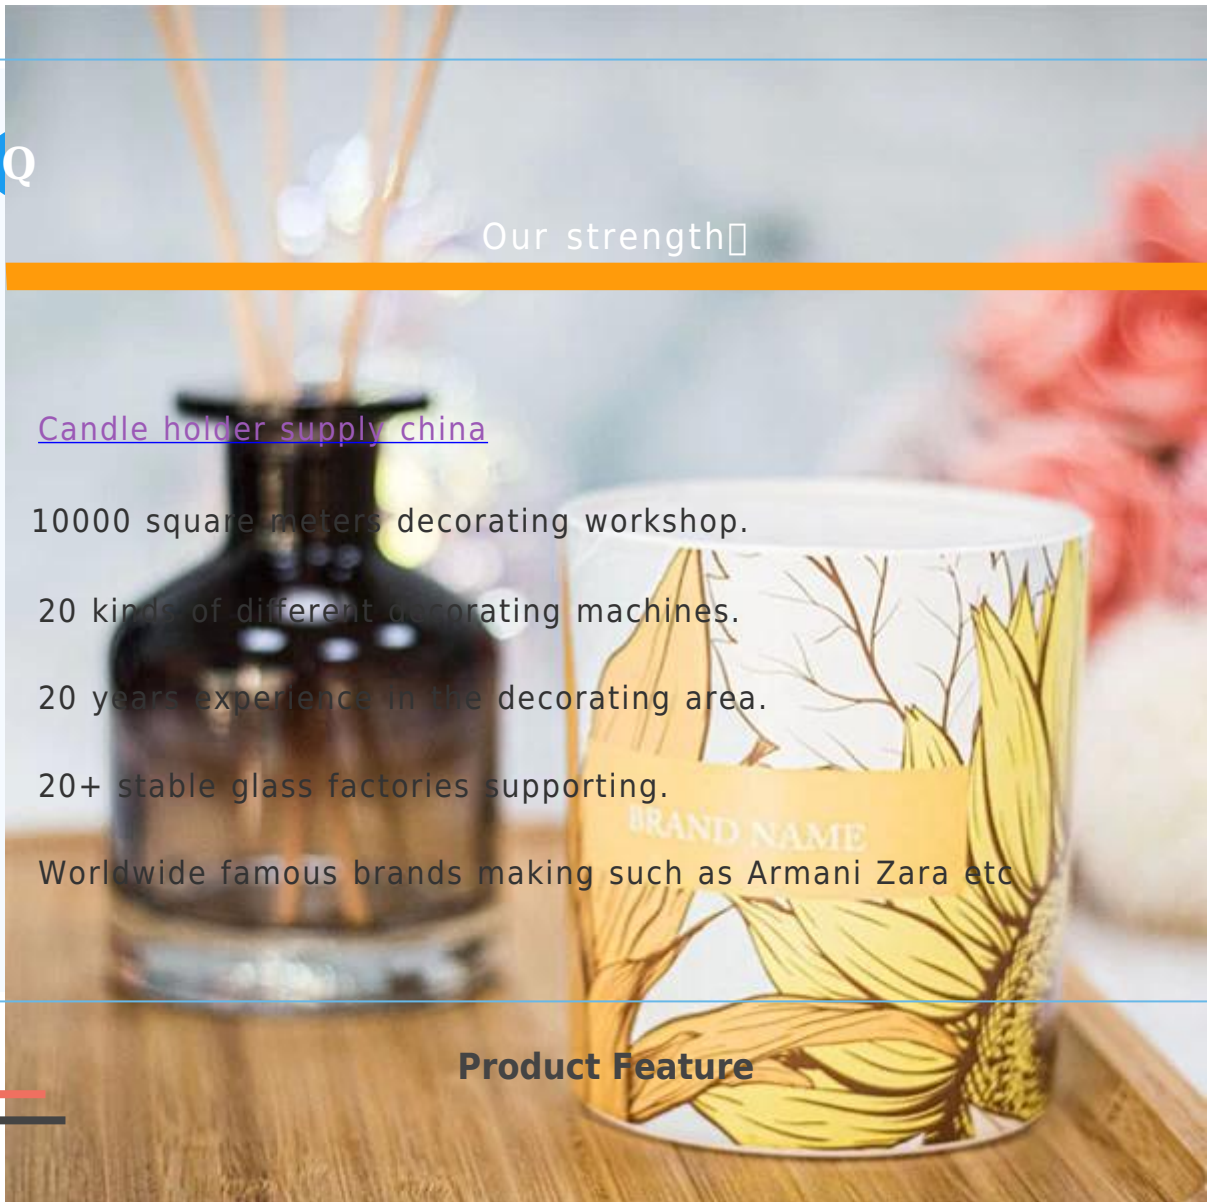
Q

Our strength

Candle holder supply china

10000 square meters decorating workshop.

20 kinds of different decorating machines.

20 years experience in the decorating area.

20+ stable glass factories supporting.

Worldwide famous brands making such as Armani Zara etc

BRAND NAME

Product Feature